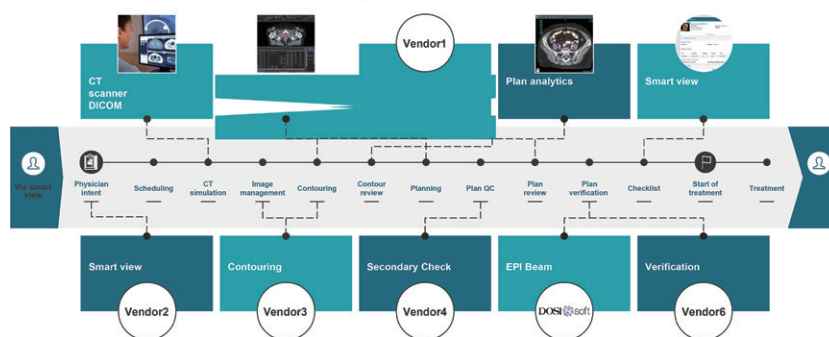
CT scanner DICOM

Vendor1

Plan analytics

Smart view

Via smart view

Physician intent

Scheduling

CT simulation

Image management

Contouring

Contour review

Planning

Plan QC

Plan review

Plan verification

Checklist

Start of treatment

Treatment

Smart view

Vendor2

Contouring

Vendor3

Secondary Check

Vendor4

EPI Beam

DOSIsoft

Verification

Vendor6